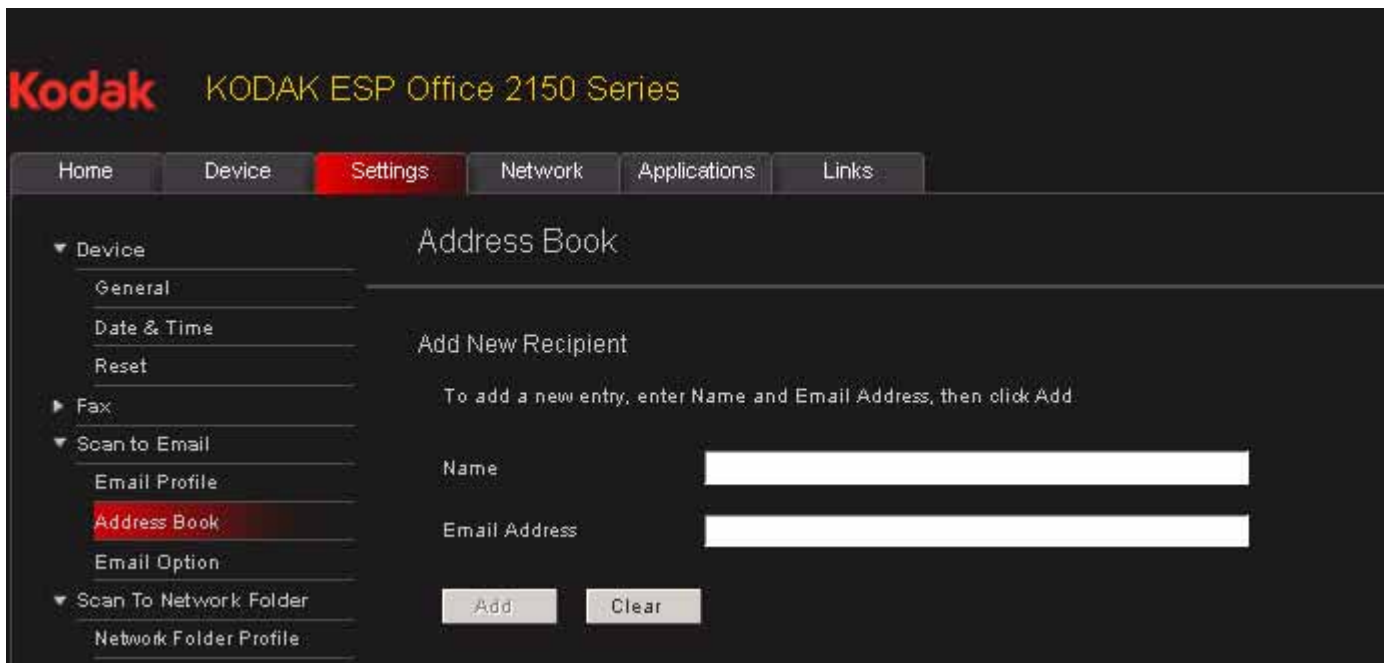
Kodak KODAK ESP Office 2150 Series

Home Device Settings Network Applications Links

▼ Device
General
Date & Time
Reset
▶ Fax
▼ Scan to Email
Email Profile
Address Book
Email Option
▼ Scan To Network Folder
Network Folder Profile

Address Book

Add New Recipient

To add a new entry, enter Name and Email Address, then click Add

Name

Email Address

Add Clear